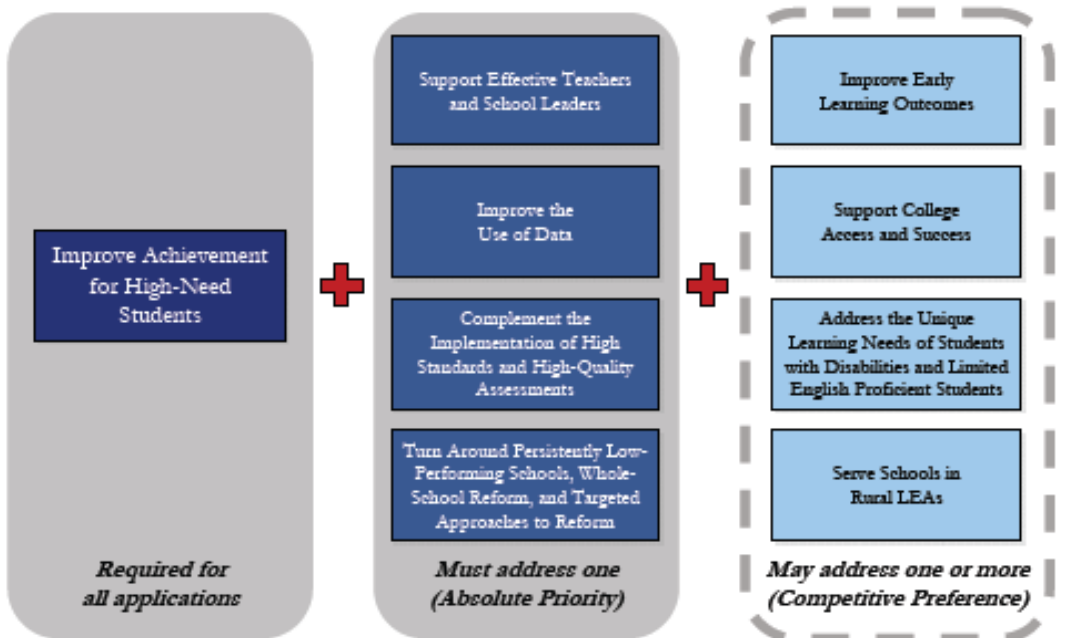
Improve Achievement for High-Need Students

Required for all applications

Support Effective Teachers and School Leaders

Improve the Use of Data

Complement the Implementation of High Standards and High-Quality Assessments

Turn Around Persistently Low-Performing Schools, Whole-School Reform, and Targeted Approaches to Reform

Must address one (Absolute Priority)

Improve Early Learning Outcomes

Support College Access and Success

Address the Unique Learning Needs of Students with Disabilities and Limited English Proficient Students

Serve Schools in Rural LEAs

May address one or more (Competitive Preference)